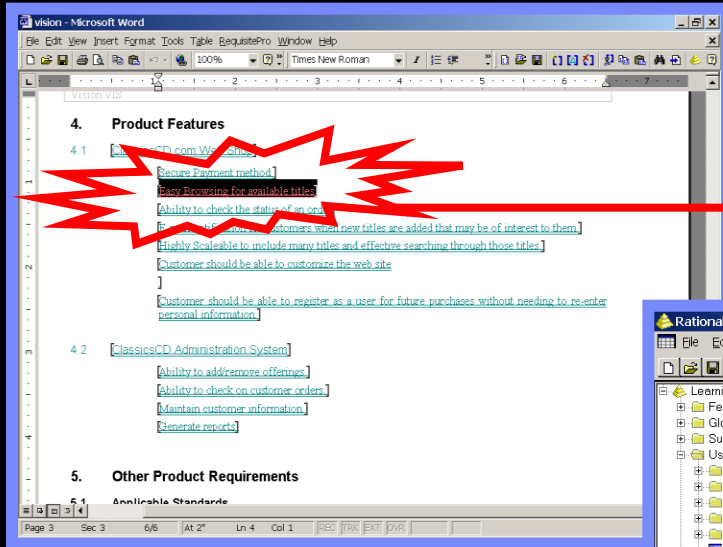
vision - Microsoft Word

File Edit View Insert Format Tools Table RequisitePro Window Help

100% Times New Roman

Vision VIS

4. Product Features

4.1 [ClassicsCD.com Web Shop]

[Secure Payment method.]

[Easy Browsing for available titles]

[Ability to check the status of an ord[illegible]

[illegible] customers when new titles are added that may be of interest to them.]

[Highly Scaleable to include many titles and effective searching through those titles.]

[Customer should be able to customize the web site]

]

[Customer should be able to register as a user for future purchases without needing to re-enter personal information.]

4.2 [ClassicsCD Administration System]

[Ability to add/remove offerings.]

[Ability to check on customer orders.]

[Maintain customer information.]

[Generate reports]

5. Other Product Requirements

5.1 Applicable Standards

Page 3 Sec 3 6/6 At 2" Ln 4 Col 1 REC TRK EXT OVR

Rationa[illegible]

File E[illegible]

Learni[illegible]
Fe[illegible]
Glo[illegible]
Su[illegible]
Us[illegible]